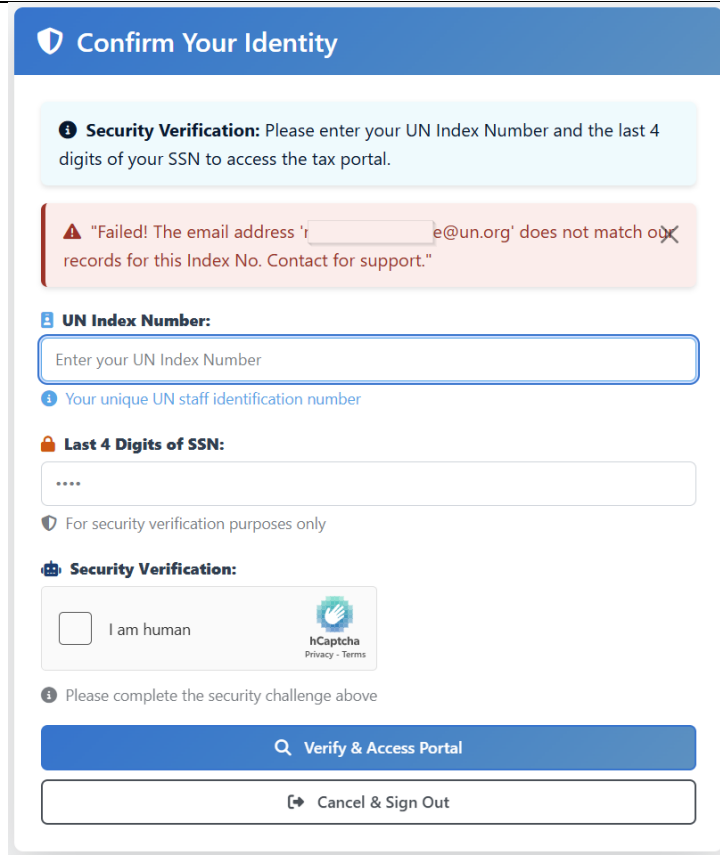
Confirm Your Identity

Security Verification: Please enter your UN Index Number and the last 4 digits of your SSN to access the tax portal.

"Failed! The email address 'r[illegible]e@un.org' does not match our records for this Index No. Contact for support."

UN Index Number:

Enter your UN Index Number

Your unique UN staff identification number

Last 4 Digits of SSN:

••••

For security verification purposes only

Security Verification:

I am human

hCaptcha
Privacy - Terms

Please complete the security challenge above

Verify & Access Portal

Cancel & Sign Out